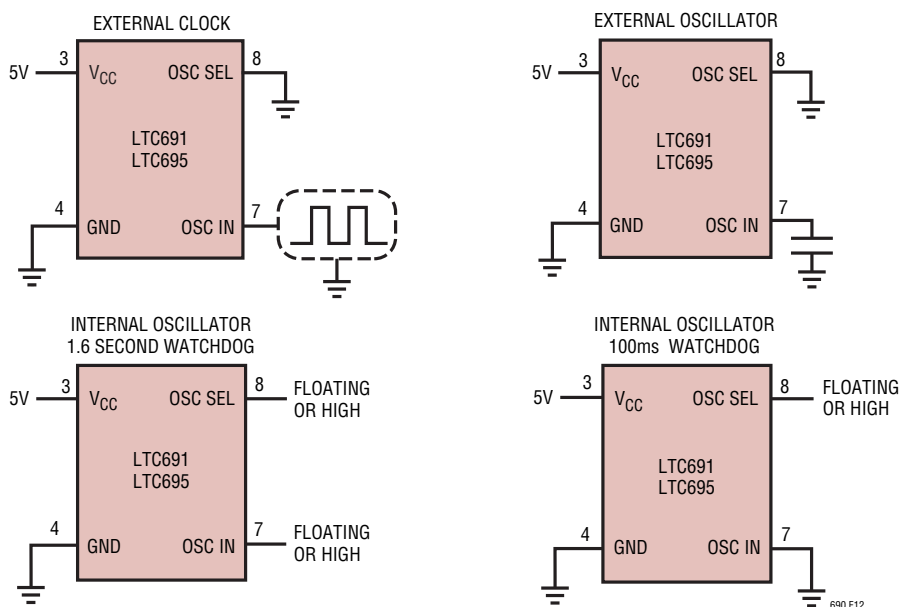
EXTERNAL CLOCK

5V 3 $V_{CC}$ OSC SEL 8

LTC691
LTC695

4 GND OSC IN 7

EXTERNAL OSCILLATOR

5V 3 $V_{CC}$ OSC SEL 8

LTC691
LTC695

4 GND OSC IN 7

INTERNAL OSCILLATOR
1.6 SECOND WATCHDOG

5V 3 $V_{CC}$ OSC SEL 8 FLOATING OR HIGH

LTC691
LTC695

4 GND OSC IN 7 FLOATING OR HIGH

INTERNAL OSCILLATOR
100ms WATCHDOG

5V 3 $V_{CC}$ OSC SEL 8 FLOATING OR HIGH

LTC691
LTC695

4 GND OSC IN 7

690 F12